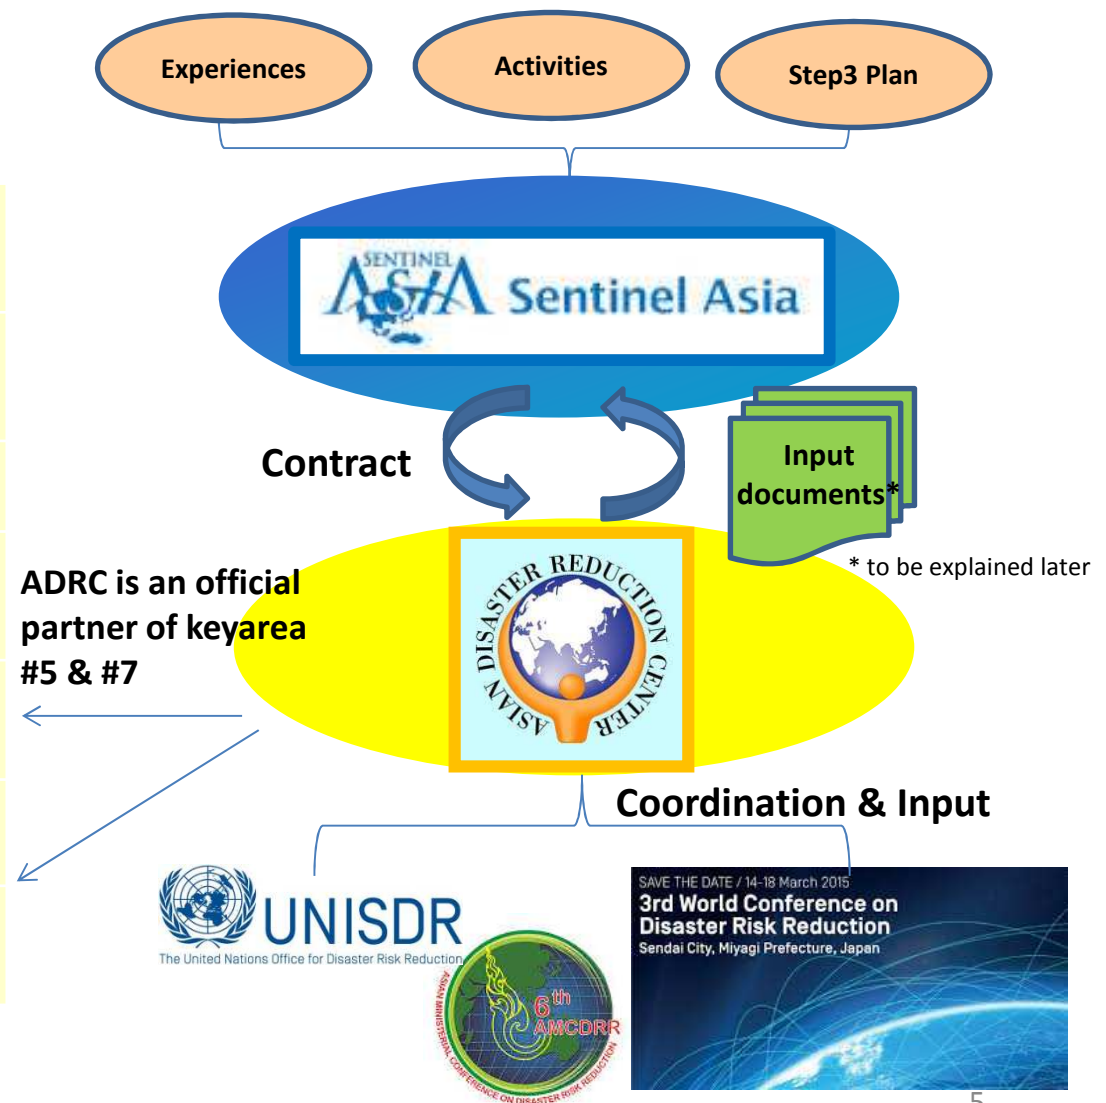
Experiences

Activities

Step3 Plan

SENTINEL ASIA Sentinel Asia

Contract

Input documents*

* to be explained later

ADRC is an official partner of keyarea #5 & #7

ASIAN DISASTER REDUCTION CENTER

Coordination & Input

UNISDR

The United Nations Office for Disaster Risk Reduction

6th AMCDRR

ASIAN MINISTERIAL CONFERENCE ON DISASTER RISK REDUCTION

SAVE THE DATE / 14-18 March 2015

3rd World Conference on Disaster Risk Reduction

Sendai City, Miyagi Prefecture, Japan

5